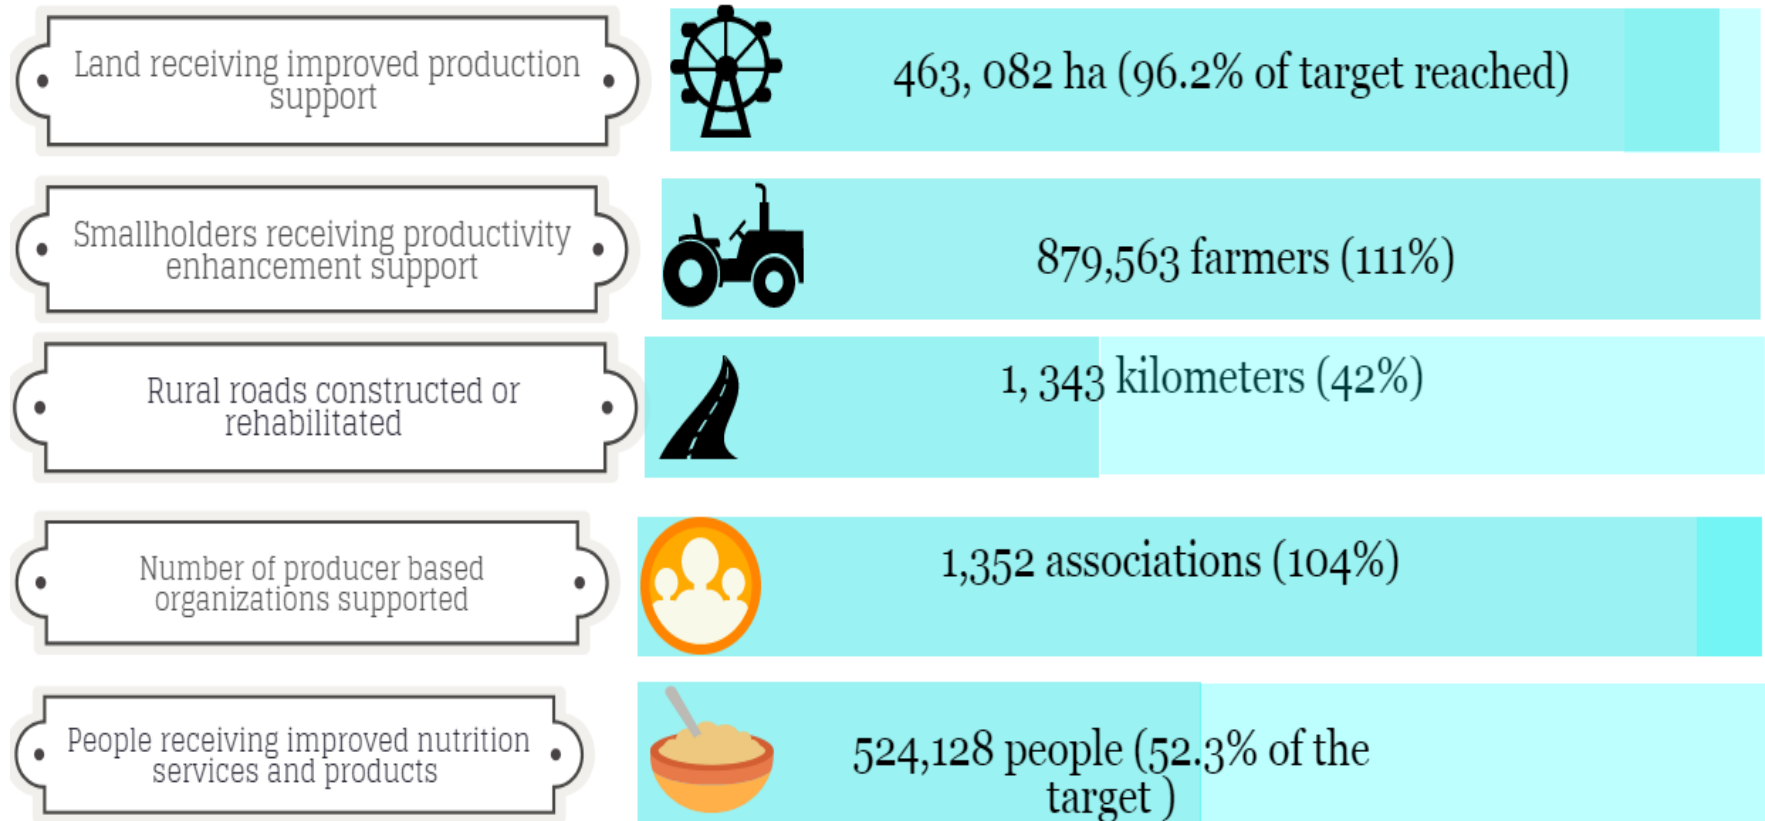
Land receiving improved production support

463, 082 ha (96.2% of target reached)

Smallholders receiving productivity enhancement support

879,563 farmers (111%)

Rural roads constructed or rehabilitated

1, 343 kilometers (42%)

Number of producer based organizations supported

1,352 associations (104%)

People receiving improved nutrition services and products

524,128 people (52.3% of the target )